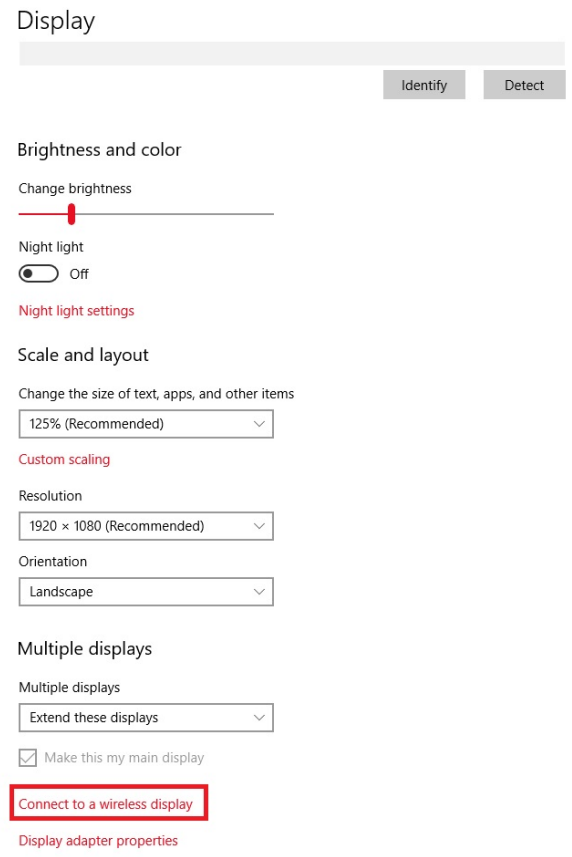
Display

Identify Detect

Brightness and color

Change brightness

Night light

Off

Night light settings

Scale and layout

Change the size of text, apps, and other items

125% (Recommended)

Custom scaling

Resolution

1920 × 1080 (Recommended)

Orientation

Landscape

Multiple displays

Multiple displays

Extend these displays

Make this my main display

Connect to a wireless display

Display adapter properties